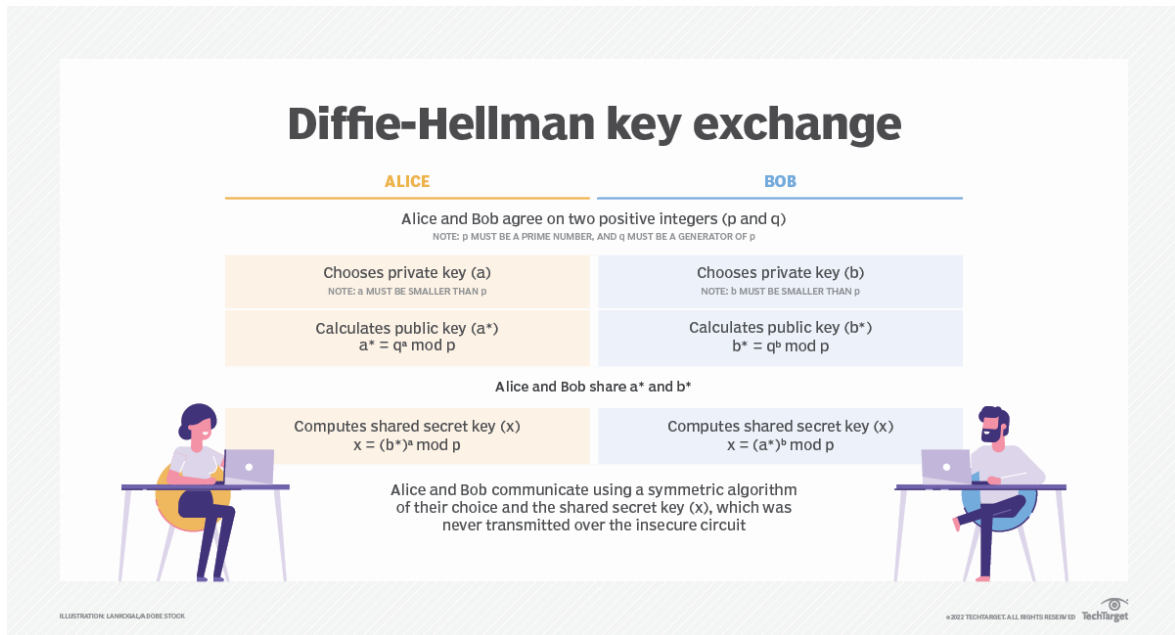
Diffie-Hellman key exchange

ALICE

BOB

Alice and Bob agree on two positive integers (p and q)
NOTE: p MUST BE A PRIME NUMBER, AND q MUST BE A GENERATOR OF p

| Chooses private key (a) NOTE: a MUST BE SMALLER THAN p | Chooses private key (b) NOTE: b MUST BE SMALLER THAN p |
|---|---|
| Calculates public key (a*) $a^* = q^a \bmod p$ | Calculates public key (b*) $b^* = q^b \bmod p$ |

Alice and Bob share a* and b*

| Computes shared secret key (x) $x = (b^*)^a \bmod p$ | Computes shared secret key (x) $x = (a^*)^b \bmod p$ |
|---|---|

Alice and Bob communicate using a symmetric algorithm of their choice and the shared secret key (x), which was never transmitted over the insecure circuit

ILLUSTRATION: LANKOGAL/ADOBE STOCK

©2022 TECHTARGET. ALL RIGHTS RESERVED TechTarget